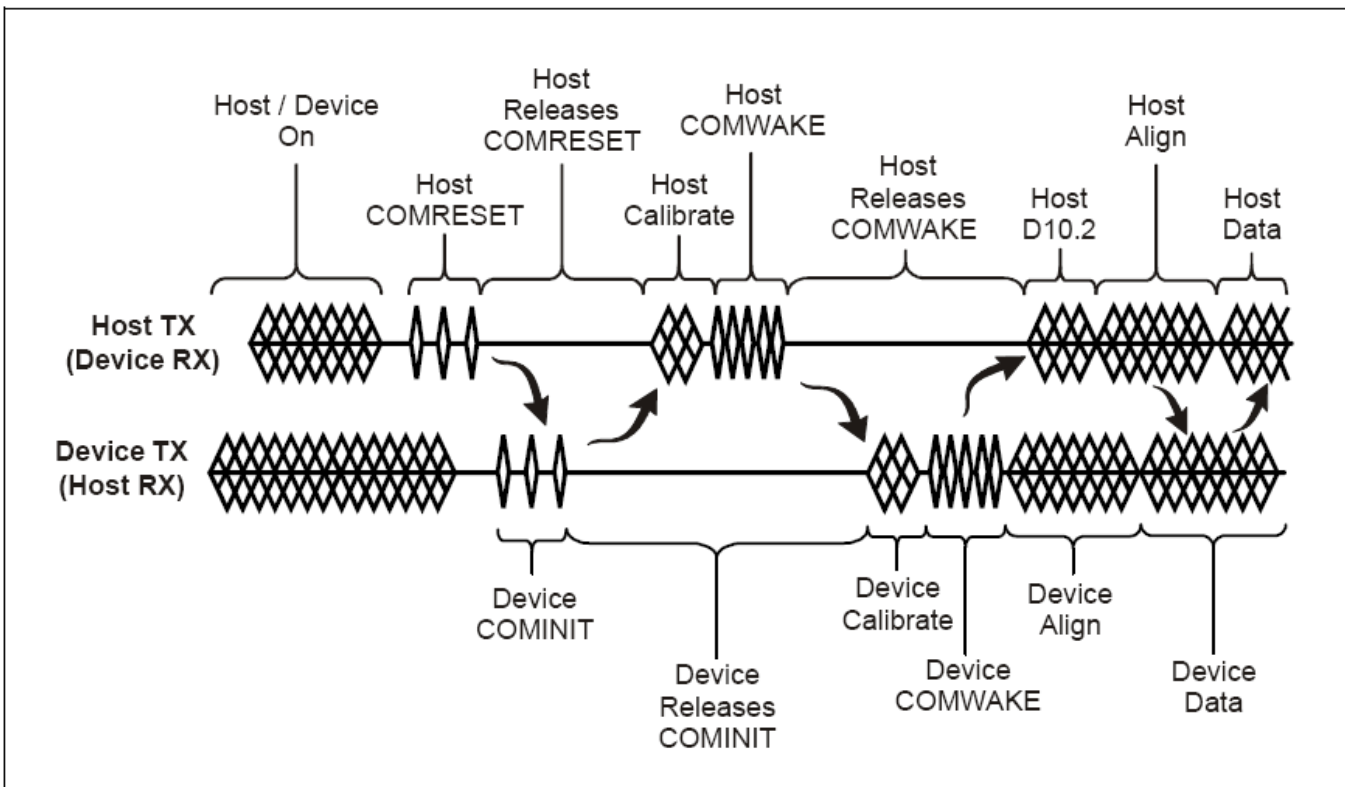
Host / Device On

Host COMRESET

Host Releases COMRESET

Host Calibrate

Host COMWAKE

Host Releases COMWAKE

Host D10.2

Host Align

Host Data

Host TX (Device RX)

Device TX (Host RX)

Device COMINIT

Device Releases COMINIT

Device Calibrate

Device COMWAKE

Device Align

Device Data